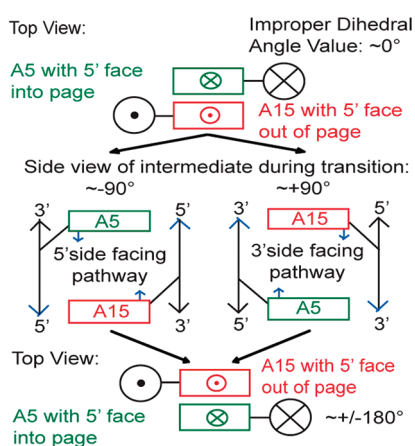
Top View:

Improper Dihedral Angle Value: ~0°

A5 with 5' face into page

A15 with 5' face out of page

Side view of intermediate during transition:

~-90°

~+90°

3'

A5

5'

5'side facing pathway

5'

A15

3'

3'

A15

5'

3'side facing pathway

5'

A5

3'

Top View:

A15 with 5' face out of page

A5 with 5' face into page

~+/-180°